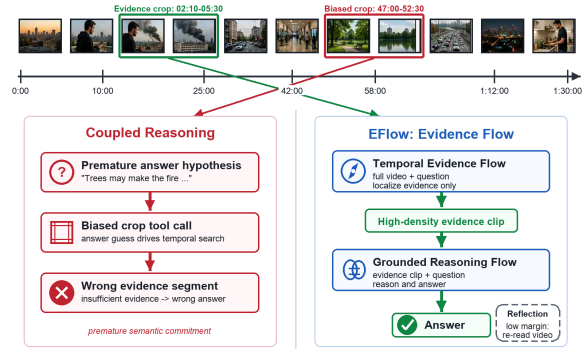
Evidence crop: 02:10-05:30

Biased crop: 47:00-52:30

0:00
10:00
25:00
42:00
58:00
1:12:00
1:30:00

Coupled Reasoning

Premature answer hypothesis
"Trees may make the fire ..."

Biased crop tool call
answer guess drives temporal search

Wrong evidence segment
insufficient evidence -> wrong answer

premature semantic commitment

EFlow: Evidence Flow

Temporal Evidence Flow
full video + question
localize evidence only

High-density evidence clip

Grounded Reasoning Flow
evidence clip + question
reason and answer

Answer

Reflection
low margin:
re-read video